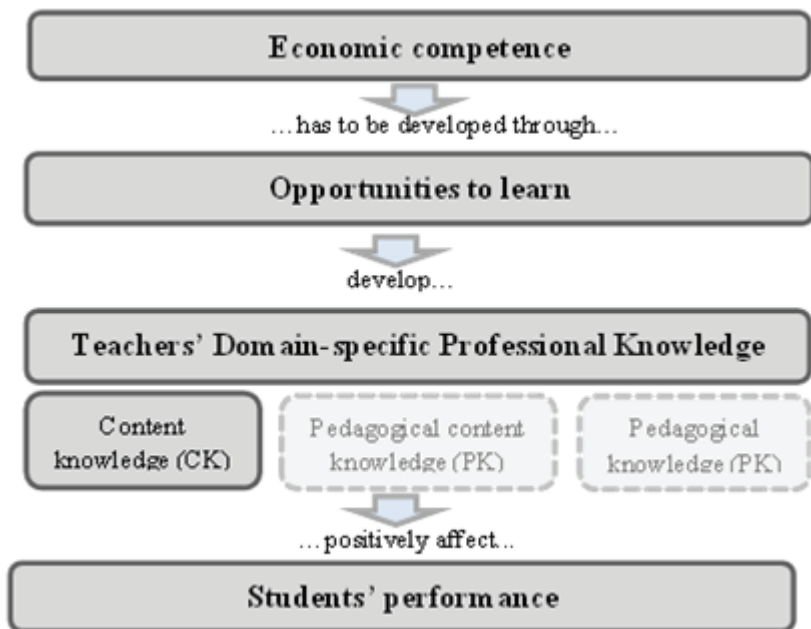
Economic competence

…has to be developed through…

Opportunities to learn

develop…

Teachers' Domain-specific Professional Knowledge

Content knowledge (CK)

Pedagogical content knowledge (PK)

Pedagogical knowledge (PK)

…positively affect…

Students' performance